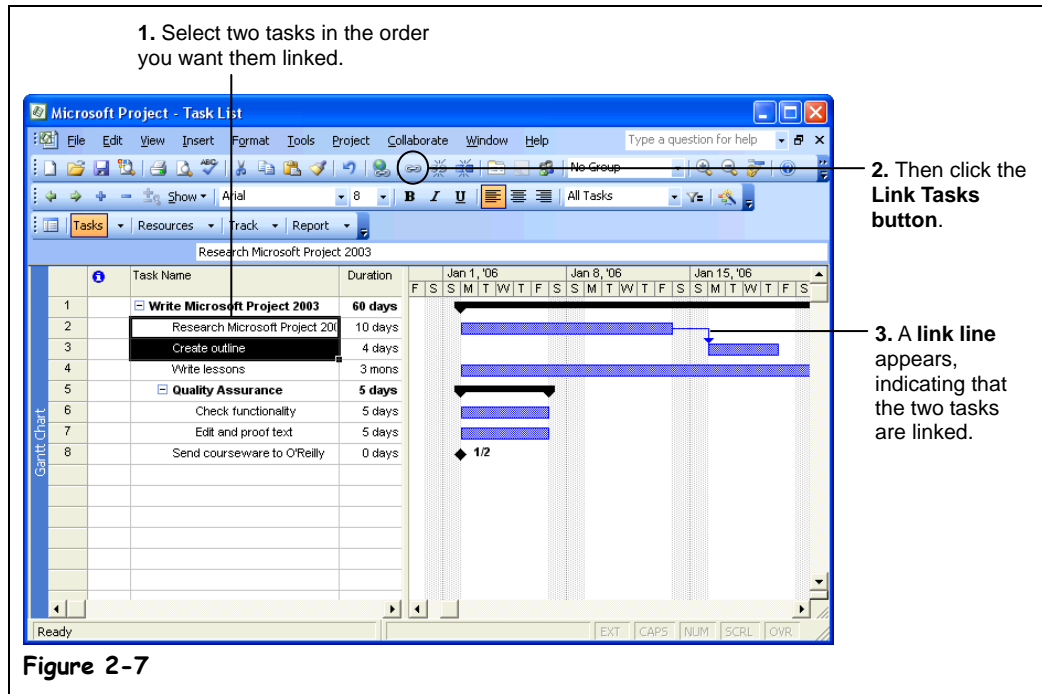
1. Select two tasks in the order you want them linked.

Microsoft Project - Task List

File Edit View Insert Format Tools Project Collaborate Window Help Type a question for help

No Group

Show Arial 8 B I U All Tasks

Tasks Resources Track Report

Research Microsoft Project 2003

| | | Task Name | Duration |
|---|---|---|---|
| 1 | | Write Microsoft Project 2003 | 60 days |
| 2 | | Research Microsoft Project 200 | 10 days |
| 3 | | Create outline | 4 days |
| 4 | | Write lessons | 3 mons |
| 5 | | Quality Assurance | 5 days |
| 6 | | Check functionality | 5 days |
| 7 | | Edit and proof text | 5 days |
| 8 | | Send courseware to O'Reilly | 0 days |

Jan 1, '06 Jan 8, '06 Jan 15, '06
F S S M T W T F S S M T W T F S S M T W T F S

1/2

Gantt Chart

Ready EXT CAPS NUM SCRL OVR

2. Then click the Link Tasks button.

3. A link line appears, indicating that the two tasks are linked.

Figure 2-7